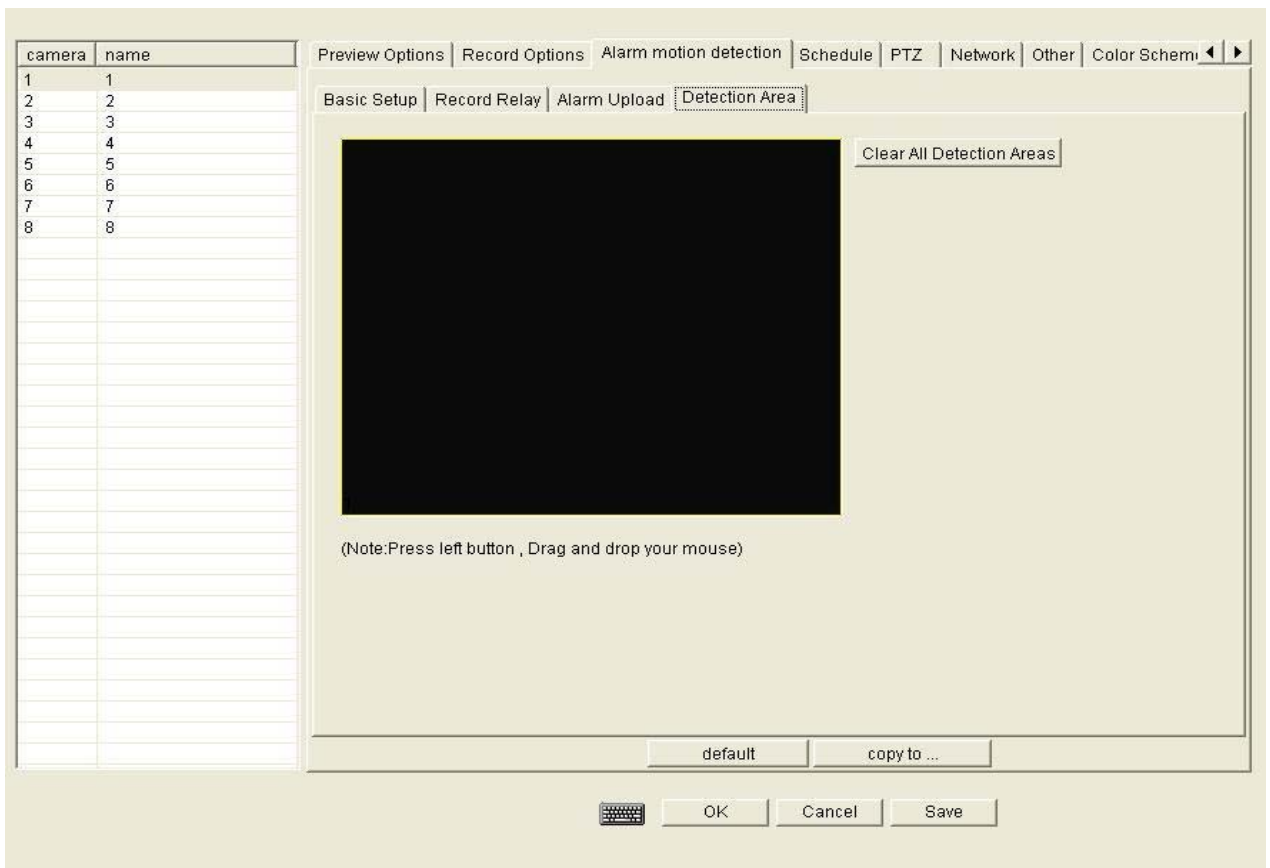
| camera | name |
|---|---|
| 1 | 1 |
| 2 | 2 |
| 3 | 3 |
| 4 | 4 |
| 5 | 5 |
| 6 | 6 |
| 7 | 7 |
| 8 | 8 |

Preview Options | Record Options | Alarm motion detection | Schedule | PTZ | Network | Other | Color Schem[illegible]

Basic Setup | Record Relay | Alarm Upload | Detection Area

Clear All Detection Areas

(Note:Press left button , Drag and drop your mouse)

default

copy to ...

OK

Cancel

Save